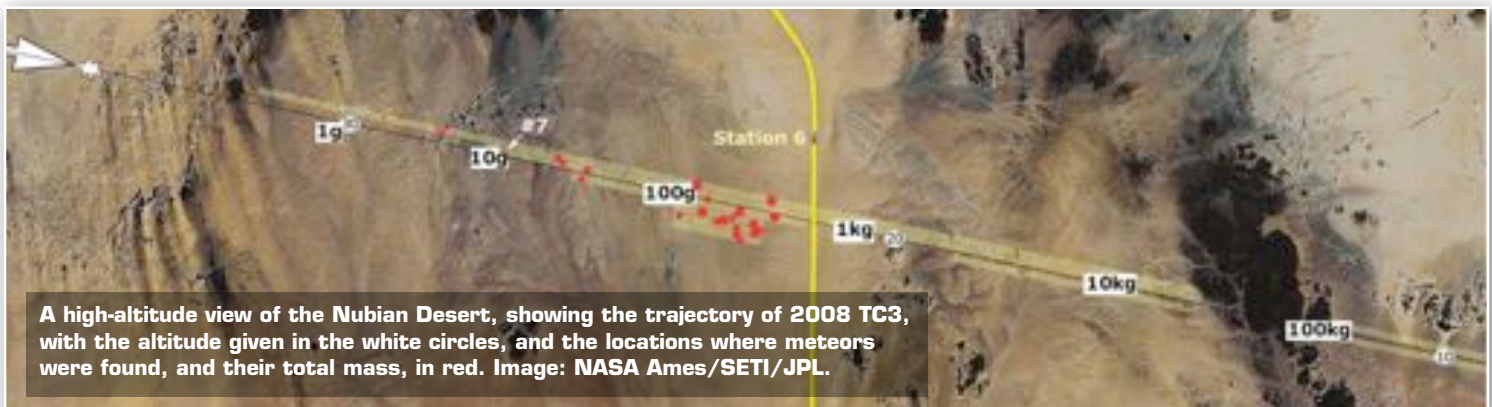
1g 30

#7

10g

Station 6

100g

1kg 20

10kg

100kg

10

A high-altitude view of the Nubian Desert, showing the trajectory of 2008 TC3, with the altitude given in the white circles, and the locations where meteors were found, and their total mass, in red. Image: NASA Ames/SETI/JPL.